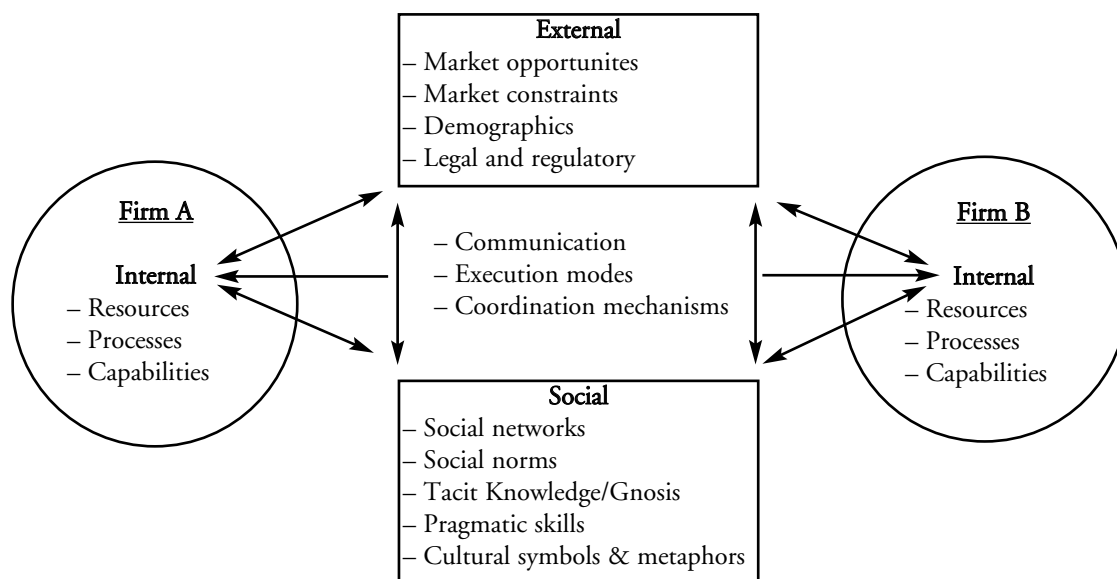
External
– Market opportunites
– Market constraints
– Demographics
– Legal and regulatory

Firm A

Internal
– Resources
– Processes
– Capabilities

– Communication
– Execution modes
– Coordination mechanisms

Firm B

Internal
– Resources
– Processes
– Capabilities

Social
– Social networks
– Social norms
– Tacit Knowledge/Gnosis
– Pragmatic skills
– Cultural symbols & metaphors